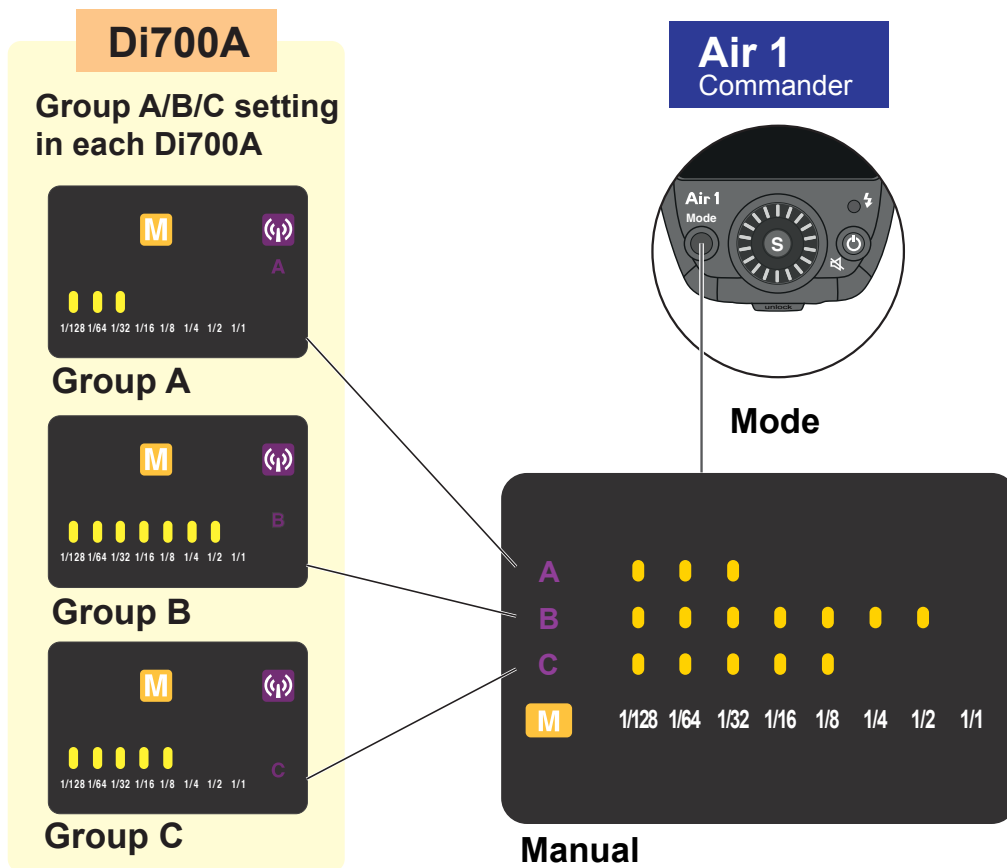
Di700A

Group A/B/C setting in each Di700A

M

A

1/128 1/64 1/32 1/16 1/8 1/4 1/2 1/1

Group A

M

B

1/128 1/64 1/32 1/16 1/8 1/4 1/2 1/1

Group B

M

C

1/128 1/64 1/32 1/16 1/8 1/4 1/2 1/1

Group C

Air 1
Commander

Air 1
Mode
S
unlock

Mode

A
B
C
M 1/128 1/64 1/32 1/16 1/8 1/4 1/2 1/1

Manual